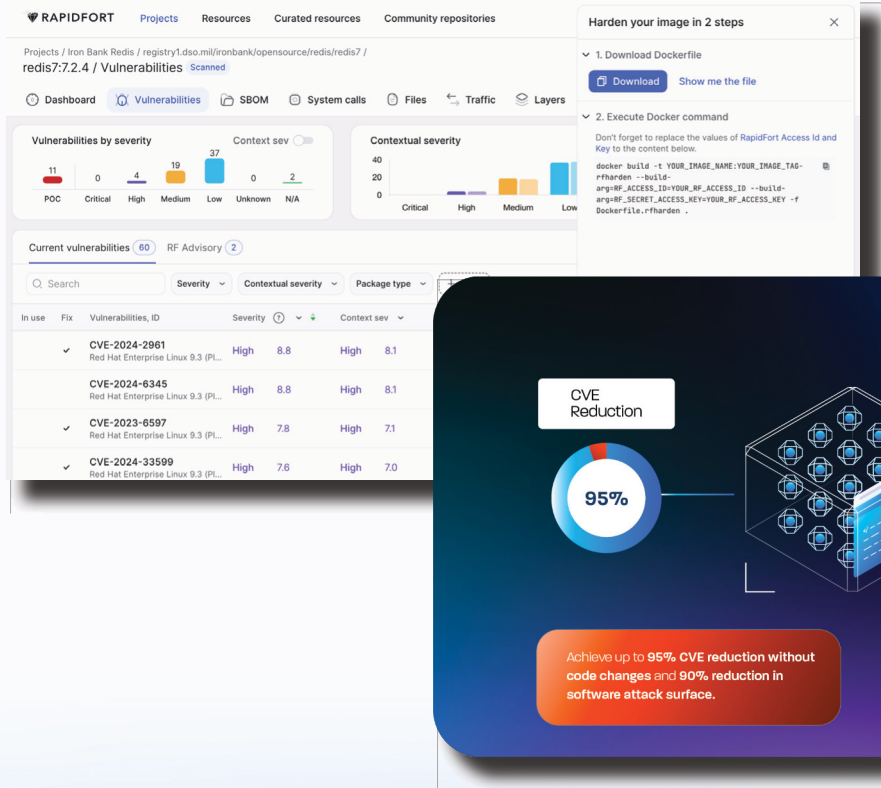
RAPIDFORT Projects Resources Curated resources Community repositories

Projects / Iron Bank Redis / registry1.dso.mil/ironbank/opensource/redis/redis7 /
redis7:7.2.4 / Vulnerabilities Scanned

Dashboard Vulnerabilities SBOM System calls Files Traffic Layers

Vulnerabilities by severity Context sev

| 11 | 0 | 4 | 19 | 37 | 0 | 2 |
|---|---|---|---|---|---|---|
| POC | Critical | High | Medium | Low | Unknown | N/A |

Contextual severity
40
20
0
Critical High Medium Low

Current vulnerabilities 60 RF Advisory 2

Search Severity Contextual severity Package type

| In use | Fix | Vulnerabilities, ID | Severity | | Context sev | |
|---|---|---|---|---|---|---|
| | ✓ | CVE-2024-2961 Red Hat Enterprise Linux 9.3 (Pl... | High | 8.8 | High | 8.1 |
| | | CVE-2024-6345 Red Hat Enterprise Linux 9.3 (Pl... | High | 8.8 | High | 8.1 |
| | ✓ | CVE-2023-6597 Red Hat Enterprise Linux 9.3 (Pl... | High | 7.8 | High | 7.1 |
| | ✓ | CVE-2024-33599 Red Hat Enterprise Linux 9.3 (Pl... | High | 7.6 | High | 7.0 |

Harden your image in 2 steps

1. Download Dockerfile
Download Show me the file

2. Execute Docker command
Don't forget to replace the values of RapidFort Access Id and Key to the content below.

docker build -t YOUR_IMAGE_NAME:YOUR_IMAGE_TAG-rfharden --build-arg=RF_ACCESS_ID=YOUR_RF_ACCESS_ID --build-arg=RF_SECRET_ACCESS_KEY=YOUR_RF_ACCESS_KEY -f Dockerfile.rfharden .

CVE Reduction

95%

Achieve up to 95% CVE reduction without code changes and 90% reduction in software attack surface.